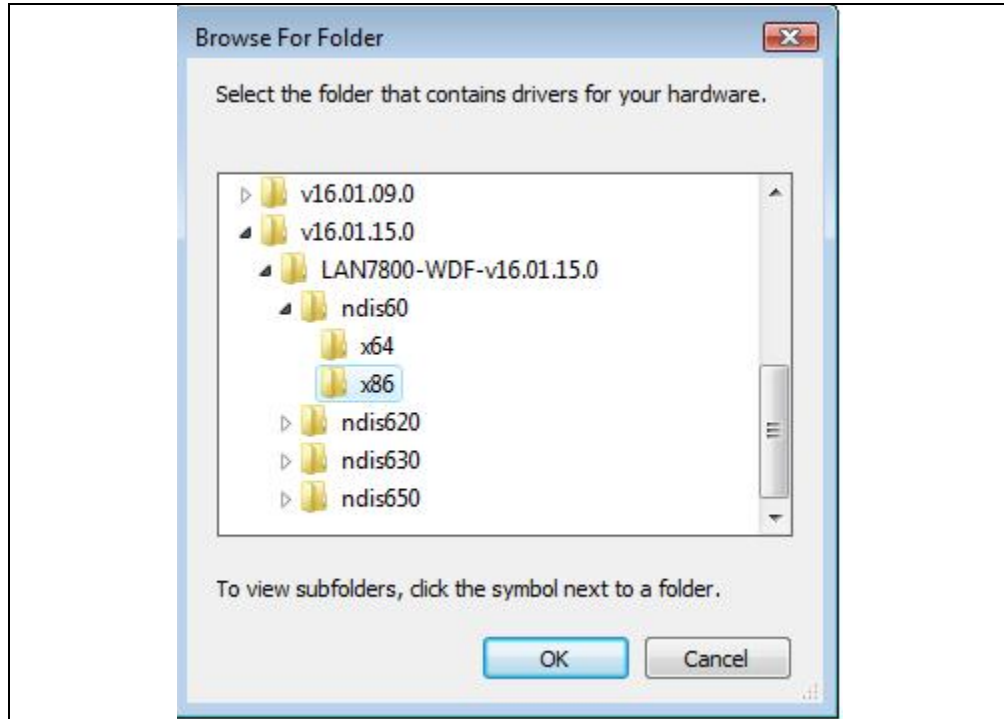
Browse For Folder

Select the folder that contains drivers for your hardware.

v16.01.09.0
v16.01.15.0
LAN7800-WDF-v16.01.15.0
ndis60
x64
x86
ndis620
ndis630
ndis650

To view subfolders, click the symbol next to a folder.

OK
Cancel